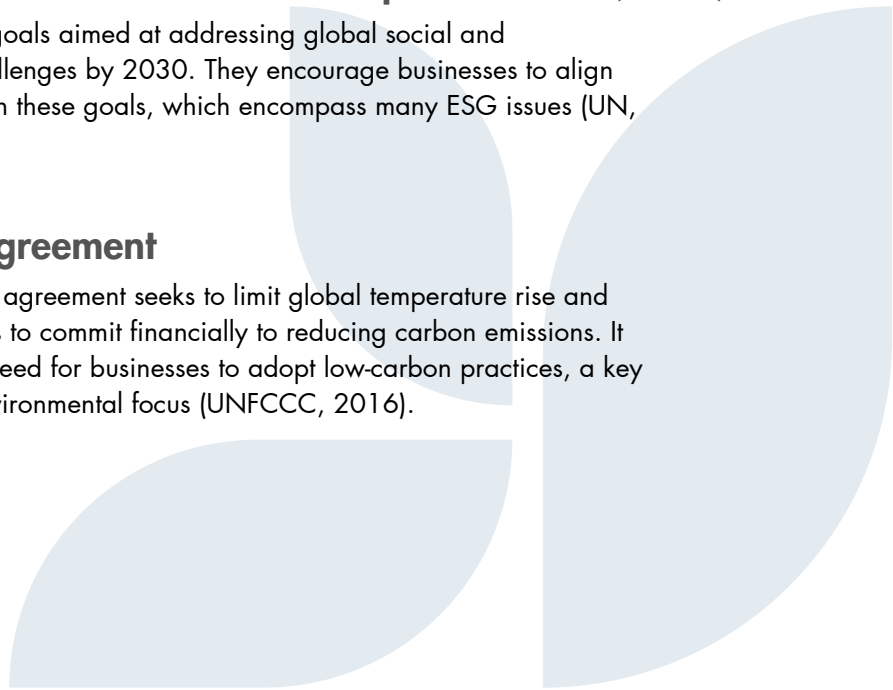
goals aimed at addressing global social and llenges by 2030. They encourage businesses to align n these goals, which encompass many ESG issues (UN,

greement

agreement seeks to limit global temperature rise and s to commit financially to reducing carbon emissions. It eed for businesses to adopt low-carbon practices, a key vironmental focus (UNFCCC, 2016).